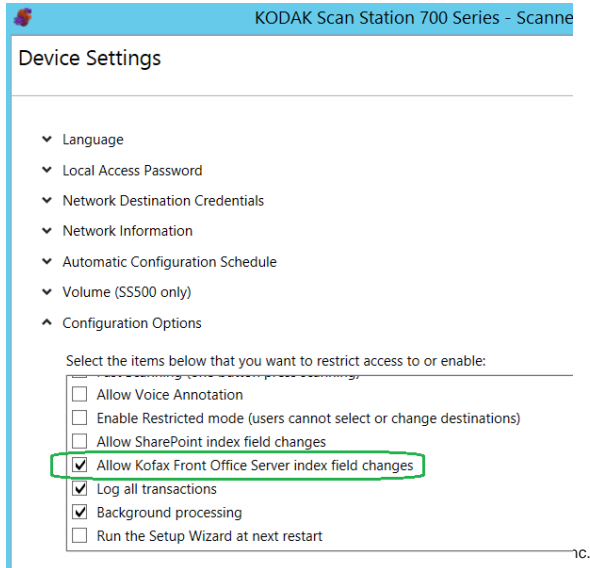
KODAK Scan Station 700 Series - Scanne

Device Settings

Language

Local Access Password

Network Destination Credentials

Network Information

Automatic Configuration Schedule

Volume (SS500 only)

Configuration Options

Select the items below that you want to restrict access to or enable:

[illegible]

Allow Voice Annotation

Enable Restricted mode (users cannot select or change destinations)

Allow SharePoint index field changes

Allow Kofax Front Office Server index field changes

Log all transactions

Background processing

Run the Setup Wizard at next restart

nc.